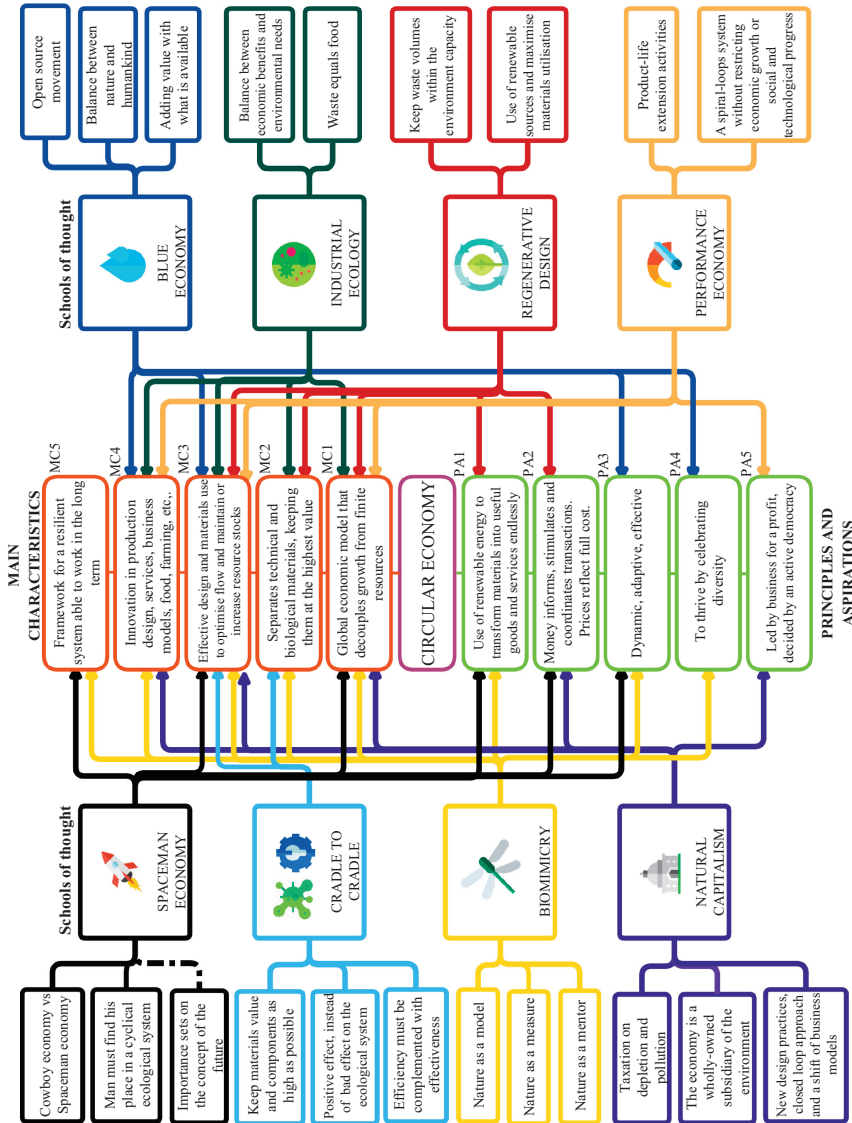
Open source movement

Balance between nature and humankind

Adding value with what is available

Balance between economic benefits and environmental needs

Waste equals food

Keep waste volumes within the environment capacity

Use of renewable sources and maximise materials utilisation

Product-life extension activities

A spiral-loops system without restricting economic growth or social and technological progress

Schools of thought

BLUE ECONOMY

INDUSTRIAL ECOLOGY

REGENERATIVE DESIGN

PERFORMANCE ECONOMY

MAIN CHARACTERISTICS

MC5
Framework for a resilient system able to work in the long term

MC4
Innovation in production design, services, business models, food, farming, etc..

MC3
Effective design and materials use to optimise flow and maintain or increase resource stocks

MC2
Separates technical and biological materials, keeping them at the highest value

MC1
Global economic model that decouples growth from finite resources

CIRCULAR ECONOMY

PA1
Use of renewable energy to transform materials into useful goods and services endlessly

PA2
Money informs, stimulates and coordinates transactions. Prices reflect full cost.

PA3
Dynamic, adaptive, effective

PA4
To thrive by celebrating diversity

PA5
Led by business for a profit, decided by an active democracy

PRINCIPLES AND ASPIRATIONS

Schools of thought

SPACEMAN ECONOMY

CRADLE TO CRADLE

BIOMIMICRY

NATURAL CAPITALISM

Cowboy economy vs Spaceman economy

Man must find his place in a cyclical ecological system

Importance sets on the concept of the future

Keep materials value and components as high as possible

Positive effect, instead of bad effect on the ecological system

Efficiency must be complemented with effectiveness

Nature as a model

Nature as a measure

Nature as a mentor

Taxation on depletion and pollution

The economy is a wholly-owned subsidiary of the environment

New design practices, closed loop approach and a shift of business models